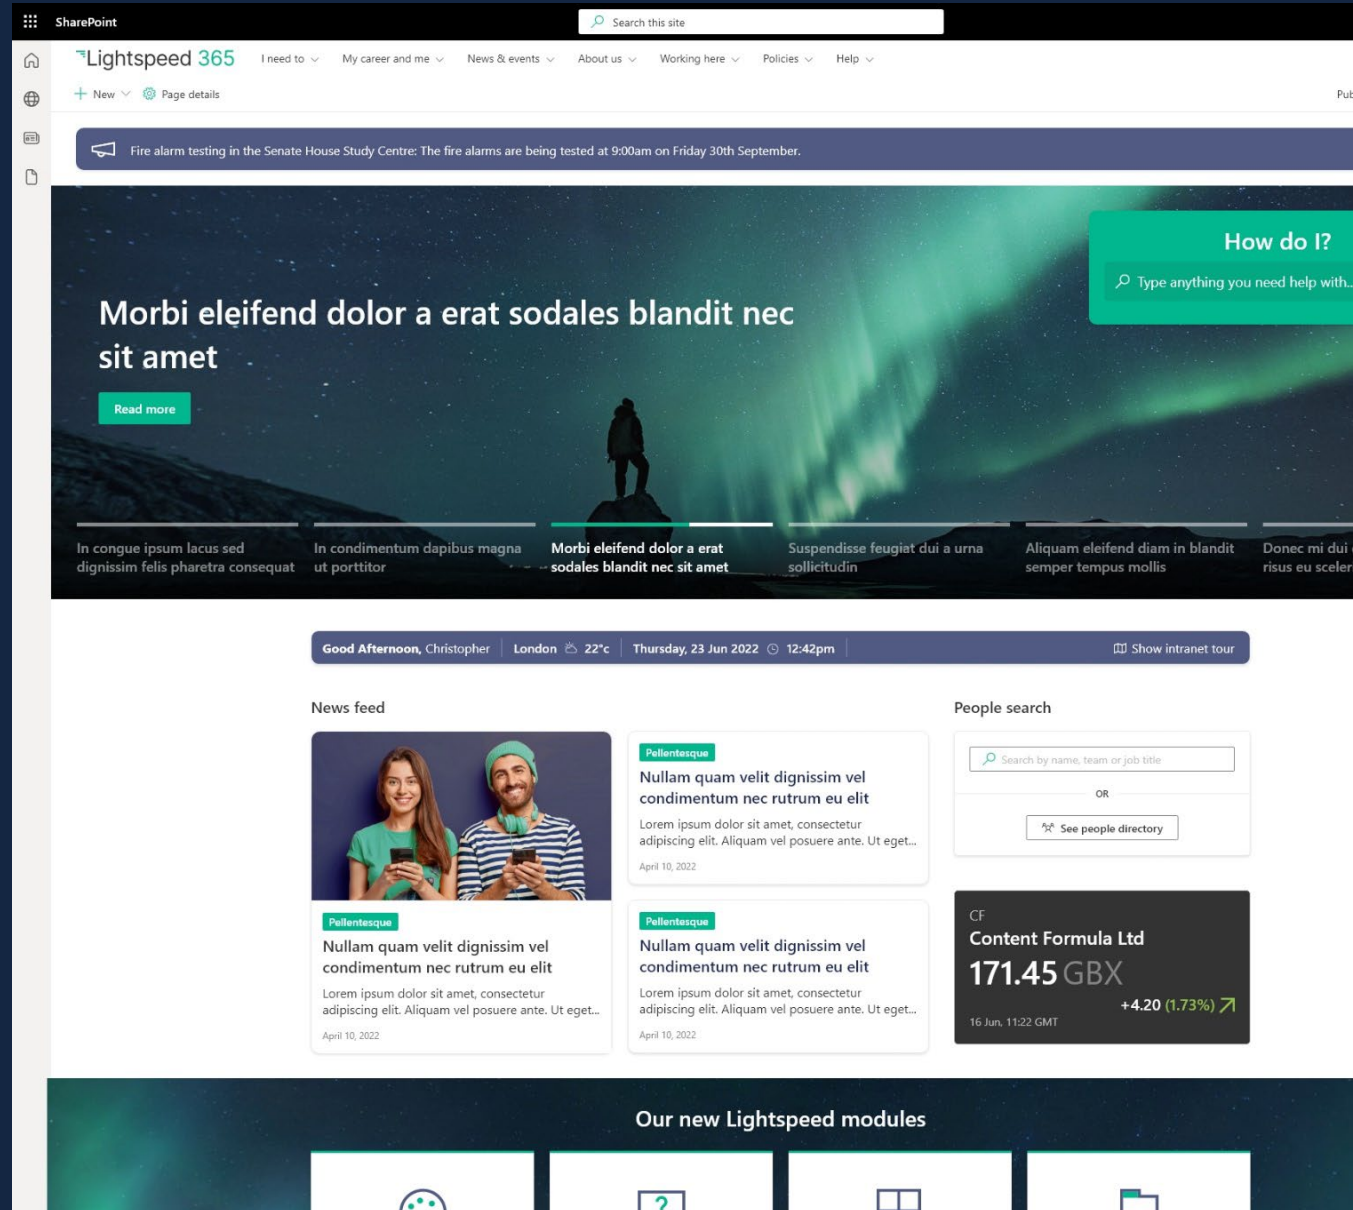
SharePoint

Search this site

Lightspeed 365

I need to | My career and me | News & events | About us | Working here | Policies | Help

New | Page details

Pub

Fire alarm testing in the Senate House Study Centre: The fire alarms are being tested at 9:00am on Friday 30th September.

How do I?

Type anything you need help with..

Morbi eleifend dolor a erat sodales blandit nec sit amet

Read more

In congue ipsum lacus sed dignissim felis pharetra consequat

In condimentum dapibus magna ut porttitor

Morbi eleifend dolor a erat sodales blandit nec sit amet

Suspendisse feugiat dui a urna sollicitudin

Aliquam eleifend diam in blandit semper tempus mollis

Donec mi dui risus eu sceler

Good Afternoon, Christopher | London 22°c | Thursday, 23 Jun 2022 | 12:42pm | Show intranet tour

News feed

Pellentesque

Nullam quam velit dignissim vel condimentum nec rutrum eu elit

Lorem ipsum dolor sit amet, consectetur adipiscing elit. Aliquam vel posuere ante. Ut eget...

April 10, 2022

Pellentesque

Nullam quam velit dignissim vel condimentum nec rutrum eu elit

Lorem ipsum dolor sit amet, consectetur adipiscing elit. Aliquam vel posuere ante. Ut eget...

April 10, 2022

Pellentesque

Nullam quam velit dignissim vel condimentum nec rutrum eu elit

Lorem ipsum dolor sit amet, consectetur adipiscing elit. Aliquam vel posuere ante. Ut eget...

April 10, 2022

People search

Search by name, team or job title

OR

See people directory

CF

Content Formula Ltd

171.45 GBX

+4.20 (1.73%)

16 Jun, 11:22 GMT

Our new Lightspeed modules